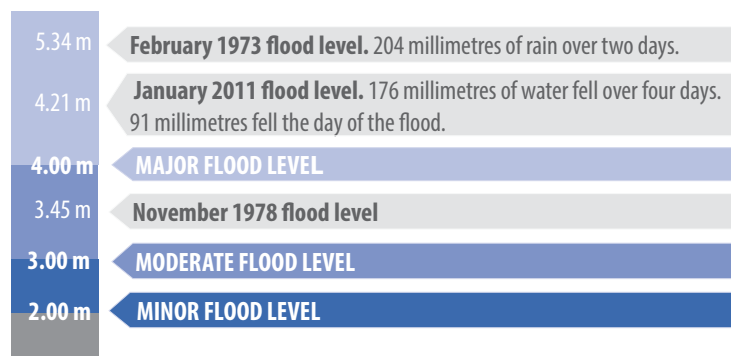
5.34 m February 1973 flood level. 204 millimetres of rain over two days.

4.21 m January 2011 flood level. 176 millimetres of water fell over four days. 91 millimetres fell the day of the flood.

4.00 m MAJOR FLOOD LEVEL

3.45 m November 1978 flood level

3.00 m MODERATE FLOOD LEVEL

2.00 m MINOR FLOOD LEVEL